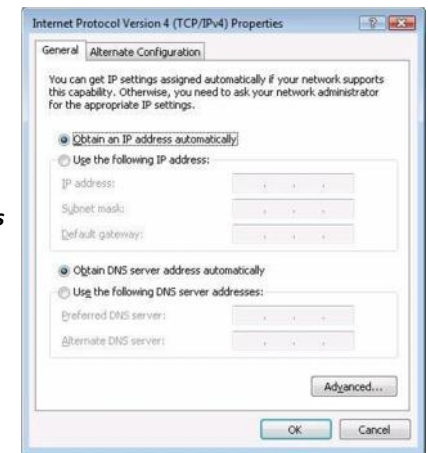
Internet Protocol Version 4 (TCP/IPv4) Properties

General | Alternate Configuration

You can get IP settings assigned automatically if your network supports this capability. Otherwise, you need to ask your network administrator for the appropriate IP settings.

Obtain an IP address automatically
Use the following IP address:
IP address: . . .
Subnet mask: . . .
Default gateway: . . .

Obtain DNS server address automatically
Use the following DNS server addresses:
Preferred DNS server: . . .
Alternate DNS server: . . .

Advanced...

OK | Cancel